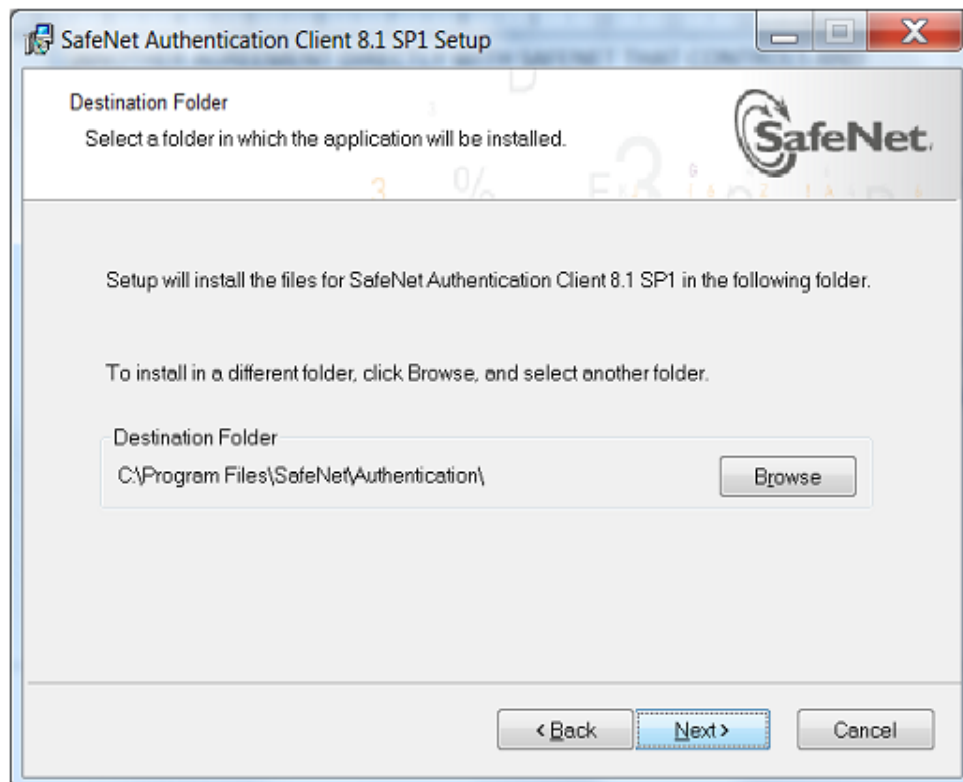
SafeNet Authentication Client 8.1 SP1 Setup

Destination Folder

Select a folder in which the application will be installed.

SafeNet.

Setup will install the files for SafeNet Authentication Client 8.1 SP1 in the following folder.

To install in a different folder, click Browse, and select another folder.

Destination Folder

C:\Program Files\SafeNet\Authentication\

Browse

< Back

Next >

Cancel